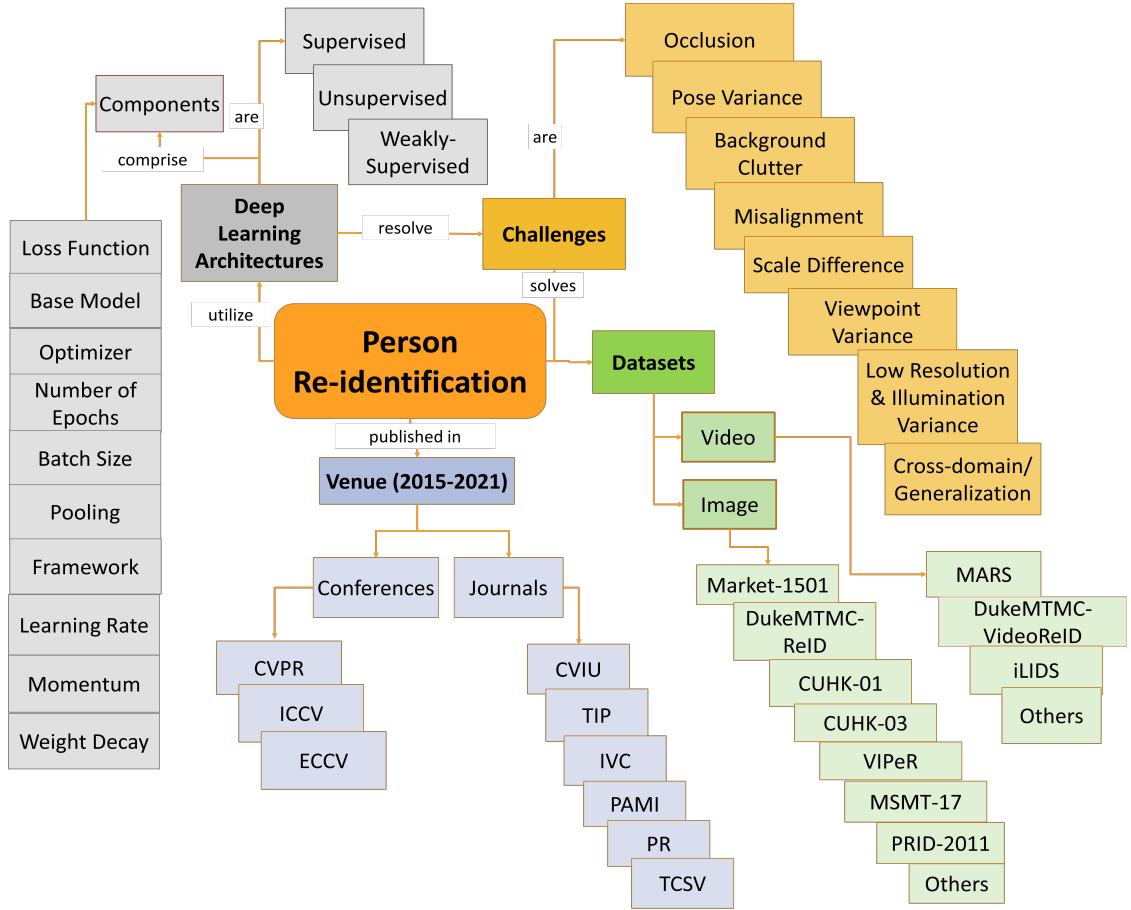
Supervised
Unsupervised
Weakly-Supervised
Components
are
comprise
Occlusion
Pose Variance
Background Clutter
Misalignment
Scale Difference
Viewpoint Variance
Low Resolution & Illumination Variance
Cross-domain/ Generalization
are
Deep Learning Architectures
resolve
Challenges
solves
utilize
Person Re-identification
Datasets
Loss Function
Base Model
Optimizer
Number of Epochs
Batch Size
Pooling
Framework
Learning Rate
Momentum
Weight Decay
published in
Venue (2015-2021)
Video
Image
Conferences
Journals
Market-1501
DukeMTMC-ReID
CUHK-01
CUHK-03
VIPeR
MSMT-17
PRID-2011
Others
MARS
DukeMTMC-VideoReID
iLIDS
Others
CVPR
ICCV
ECCV
CVIU
TIP
IVC
PAMI
PR
TCSV